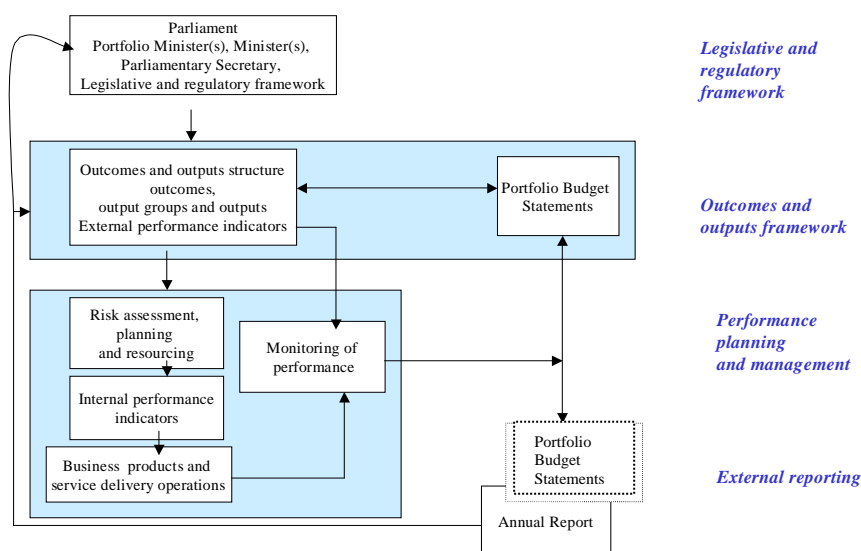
Parliament
Portfolio Minister(s), Minister(s), Parliamentary Secretary, Legislative and regulatory framework

Legislative and regulatory framework

Outcomes and outputs structure outcomes, output groups and outputs External performance indicators

Portfolio Budget Statements

Outcomes and outputs framework

Risk assessment, planning and resourcing

Internal performance indicators

Business products and service delivery operations

Monitoring of performance

Performance planning and management

Portfolio Budget Statements

Annual Report

External reporting